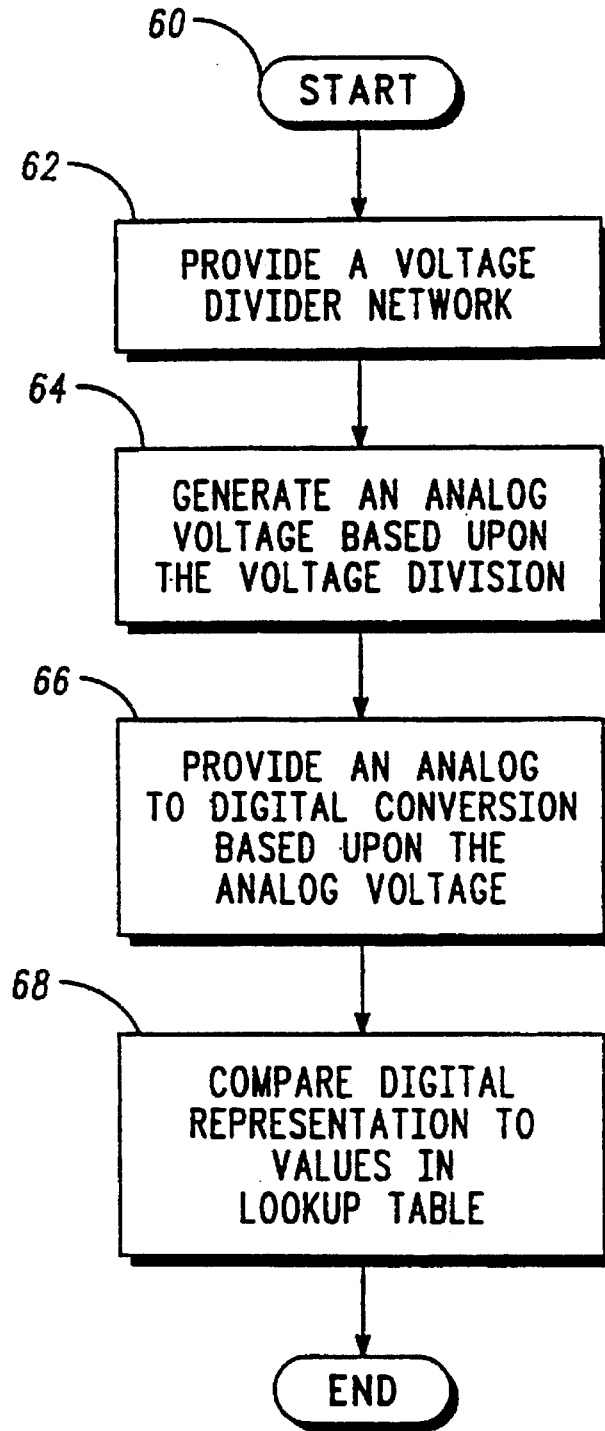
60
START

62
PROVIDE A VOLTAGE DIVIDER NETWORK

64
GENERATE AN ANALOG VOLTAGE BASED UPON THE VOLTAGE DIVISION

66
PROVIDE AN ANALOG TO DIGITAL CONVERSION BASED UPON THE ANALOG VOLTAGE

68
COMPARE DIGITAL REPRESENTATION TO VALUES IN LOOKUP TABLE

END